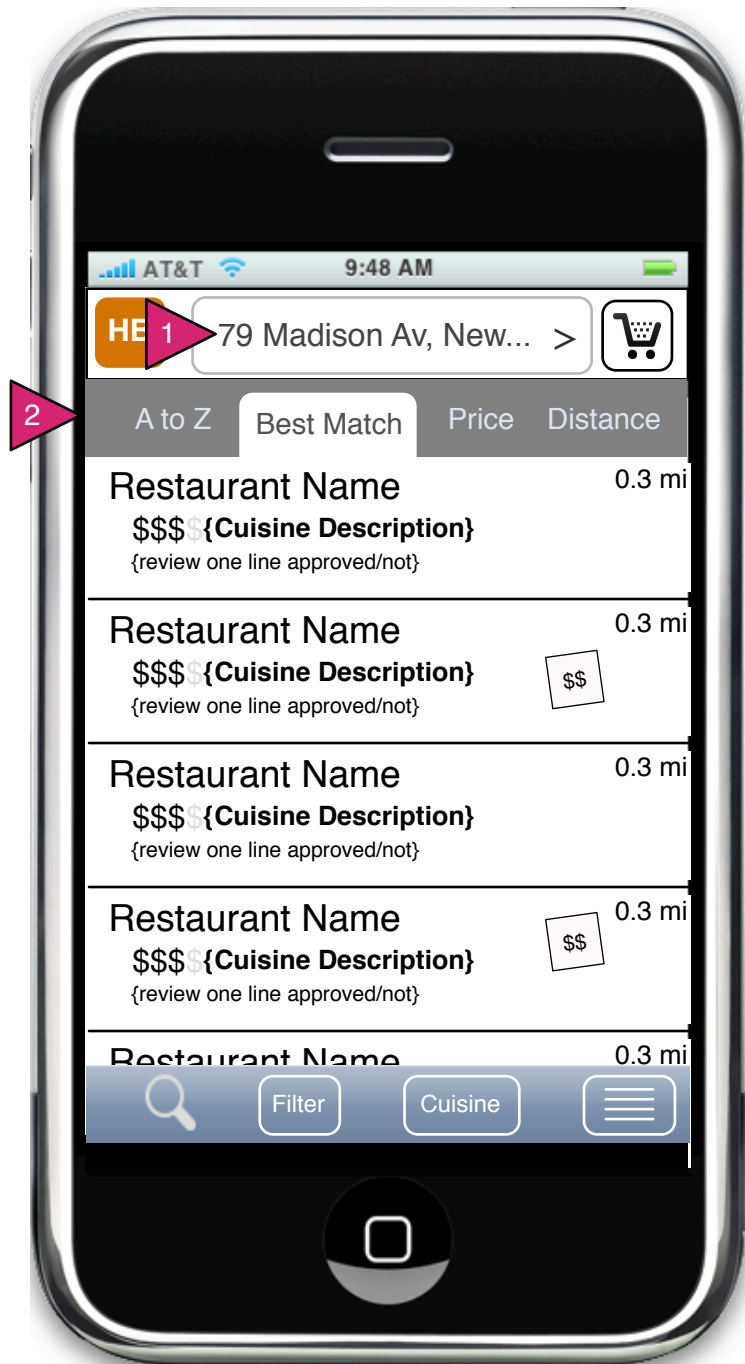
AT&T 9:48 AM

HE 1 79 Madison Av, New... >

2 A to Z Best Match Price Distance

Restaurant Name 0.3 mi
$$$${Cuisine Description}
{review one line approved/not}

Restaurant Name 0.3 mi
$$$${Cuisine Description} $$
{review one line approved/not}

Restaurant Name 0.3 mi
$$$${Cuisine Description}
{review one line approved/not}

Restaurant Name 0.3 mi
$$$${Cuisine Description} $$
{review one line approved/not}

Restaurant Name 0.3 mi

Filter Cuisine